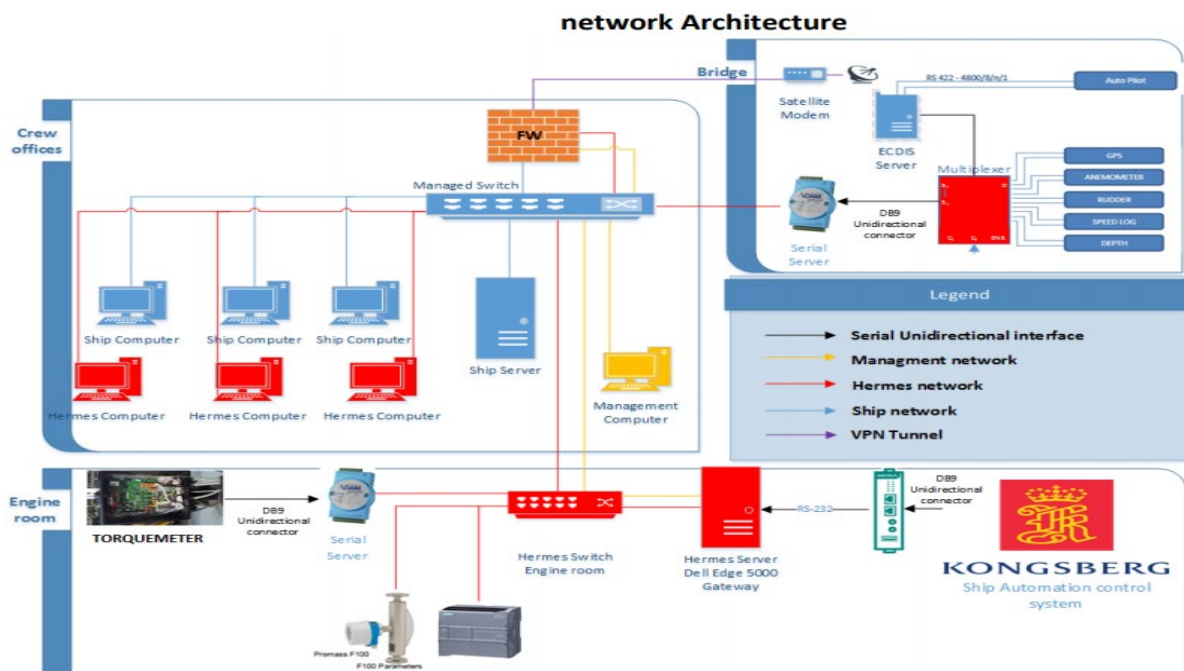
network Architecture

Bridge

Satellite Modem

RS 422 - 4800/8/n/1

Auto Pilot

ECDIS Server

Multiplexer

GPS

ANEMOMETER

RUDDER

SPEED LOG

DEPTH

DB9 Unidirectional connector

Serial Server

Crew offices

FW

Managed Switch

Ship Computer

Ship Computer

Ship Computer

Hermes Computer

Hermes Computer

Hermes Computer

Ship Server

Management Computer

Legend

Serial Unidirectional interface

Managment network

Hermes network

Ship network

VPN Tunnel

Engine room

TORQUEMETER

DB9 Unidirectional connector

Serial Server

Hermes Switch Engine room

Hermes Server Dell Edge 5000 Gateway

RS-232

DB9 Unidirectional connector

KONGSBERG

Ship Automation control system

Promass F100

F100 Parameters